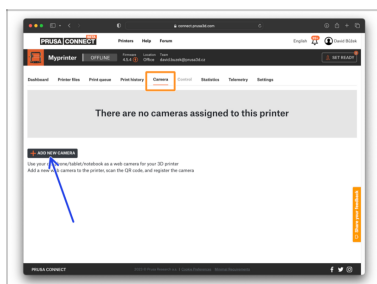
connect.prusa3d.com

PRUSA CONNECT BETA Printers Help Forum English David Bčilek

Myprinter OFFLINE Firmware 4.5.4 Location Office Team david.bcilek@prusa3d.cz SET READY

Dashboard Printer files Print queue Print history Camera Control Statistics Telemetry Settings

There are no cameras assigned to this printer

+ ADD NEW CAMERA

Use your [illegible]phone/tablet/notebook as a web camera for your 3D printer
Add a new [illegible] camera to the printer, scan the QR code, and register the camera

Share your feedback

PRUSA CONNECT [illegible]